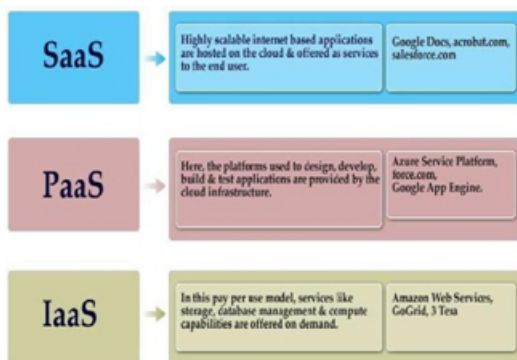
SaaS

Highly scalable internet based applications are hosted on the cloud & offered as services to the end user.

Google Docs, acrobat.com, salesforce.com

PaaS

Here, the platforms used to design, develop, build & test applications are provided by the cloud infrastructure.

Azure Service Platform, force.com, Google App Engine.

IaaS

In this pay per use model, services like storage, database management & compute capabilities are offered on demand.

Amazon Web Services, GoGrid, 3 Tera